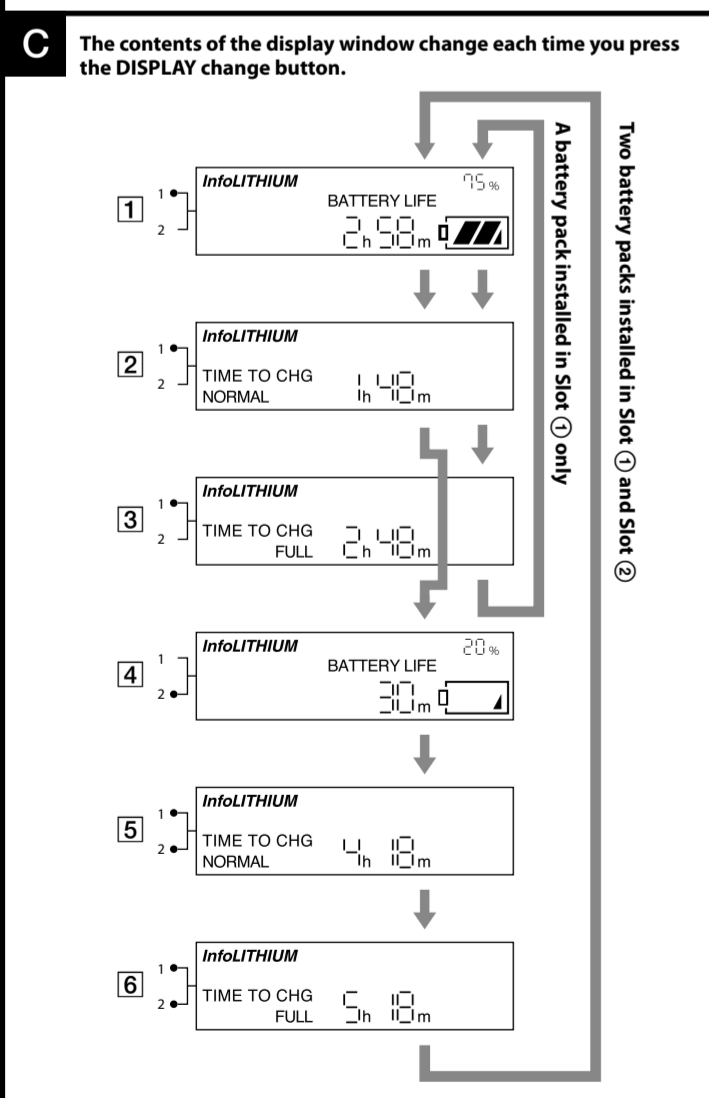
C

The contents of the display window change each time you press the DISPLAY change button.

Two battery packs installed in Slot ① and Slot ②

A battery pack installed in Slot ① only

1
1
2
InfoLITHIUM
75%
BATTERY LIFE
2 h 30 m

2
1
2
InfoLITHIUM
TIME TO CHG
NORMAL
1 h 40 m

3
1
2
InfoLITHIUM
TIME TO CHG
FULL
2 h 40 m

4
1
2
InfoLITHIUM
20%
BATTERY LIFE
30 m

5
1
2
InfoLITHIUM
TIME TO CHG
NORMAL
4 h 10 m

6
1
2
InfoLITHIUM
TIME TO CHG
FULL
5 h 10 m